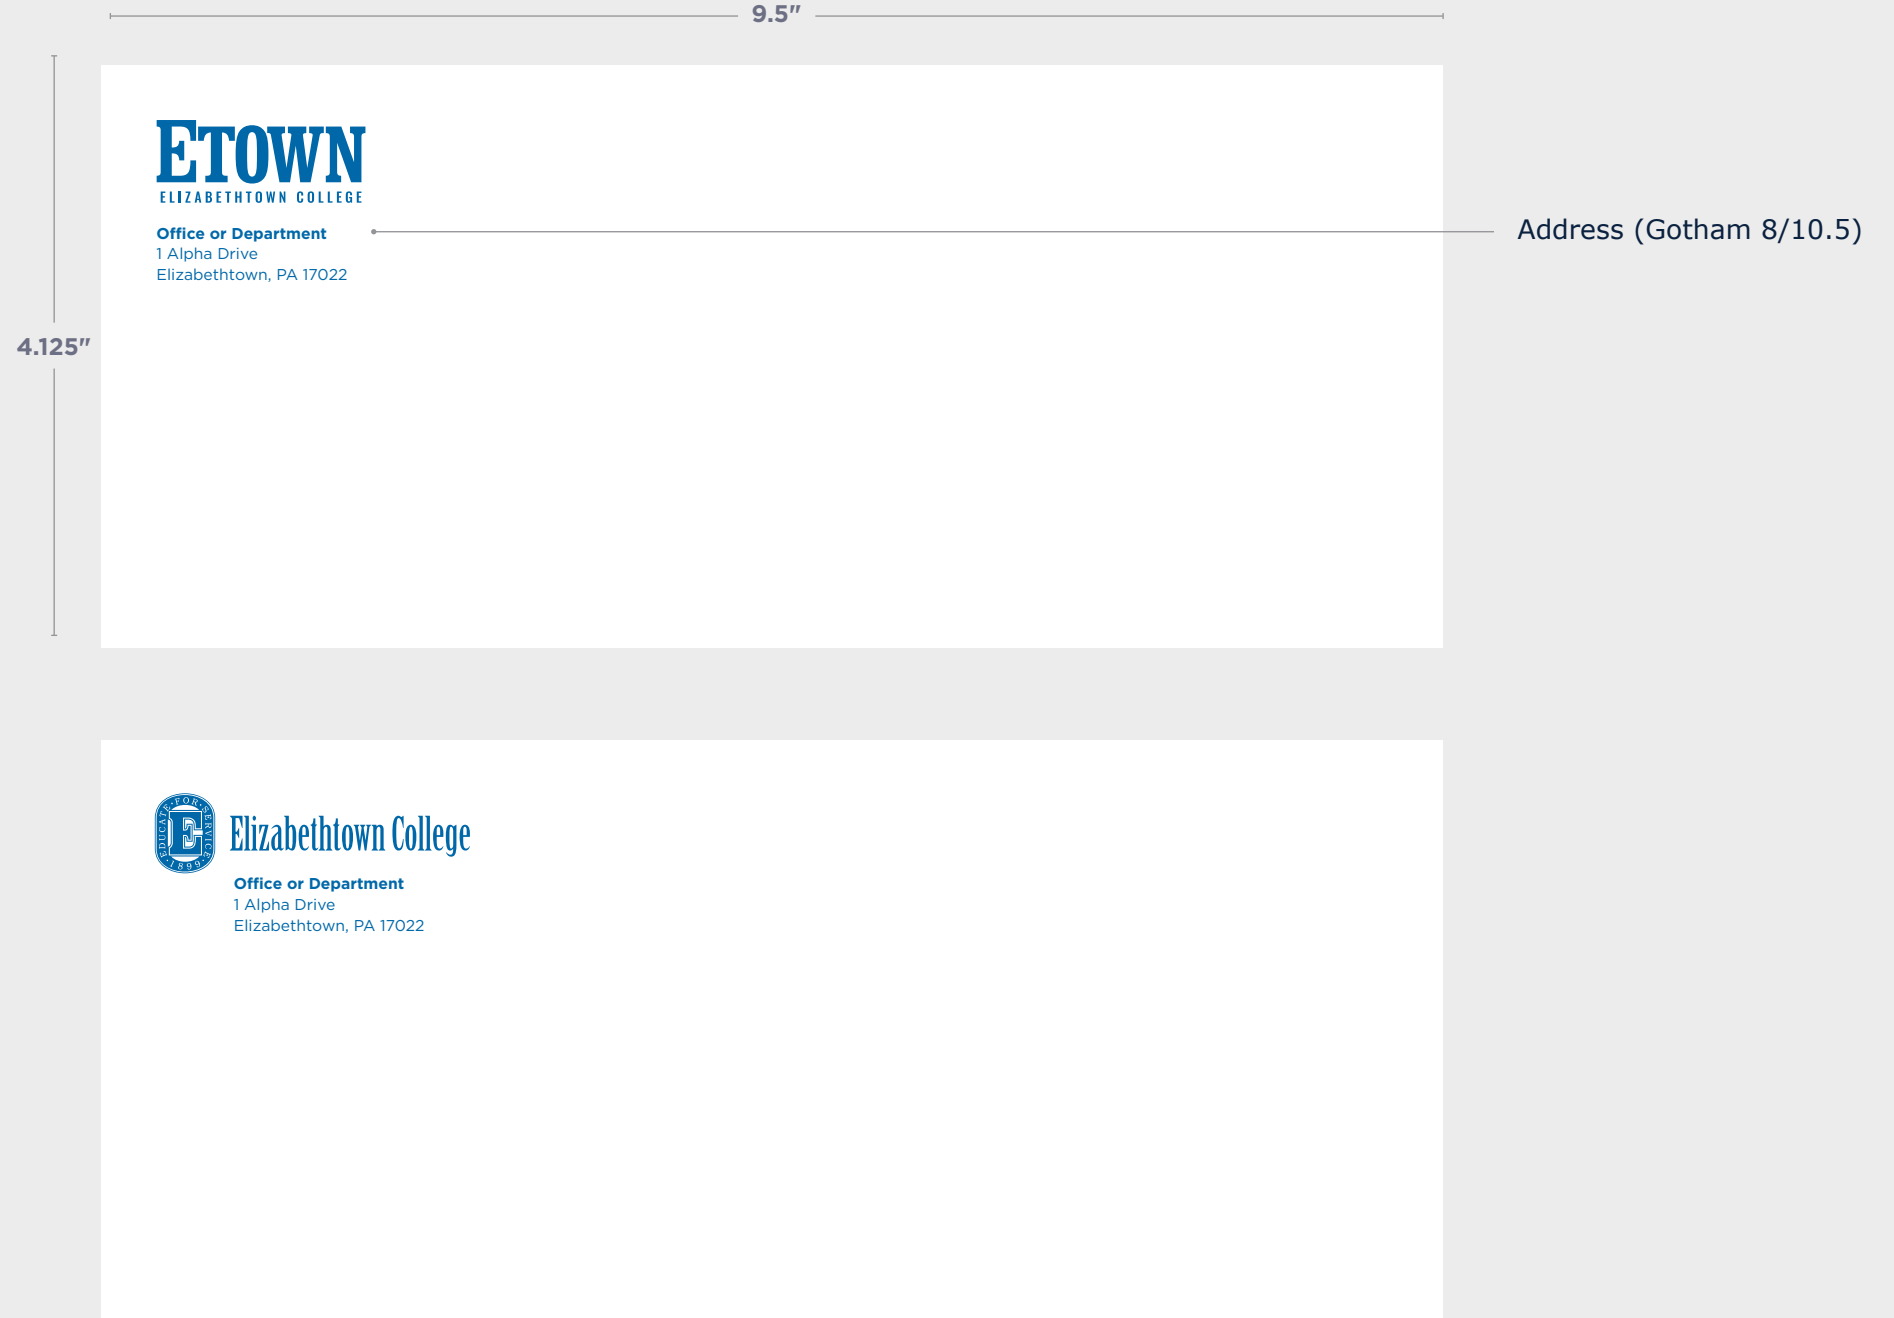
9.5"

4.125"

ETOWN
ELIZABETHTOWN COLLEGE

Office or Department
1 Alpha Drive
Elizabethtown, PA 17022

Address (Gotham 8/10.5)

EDUCATE · FOR · SERVICE · 1899

Elizabethtown College

Office or Department
1 Alpha Drive
Elizabethtown, PA 17022